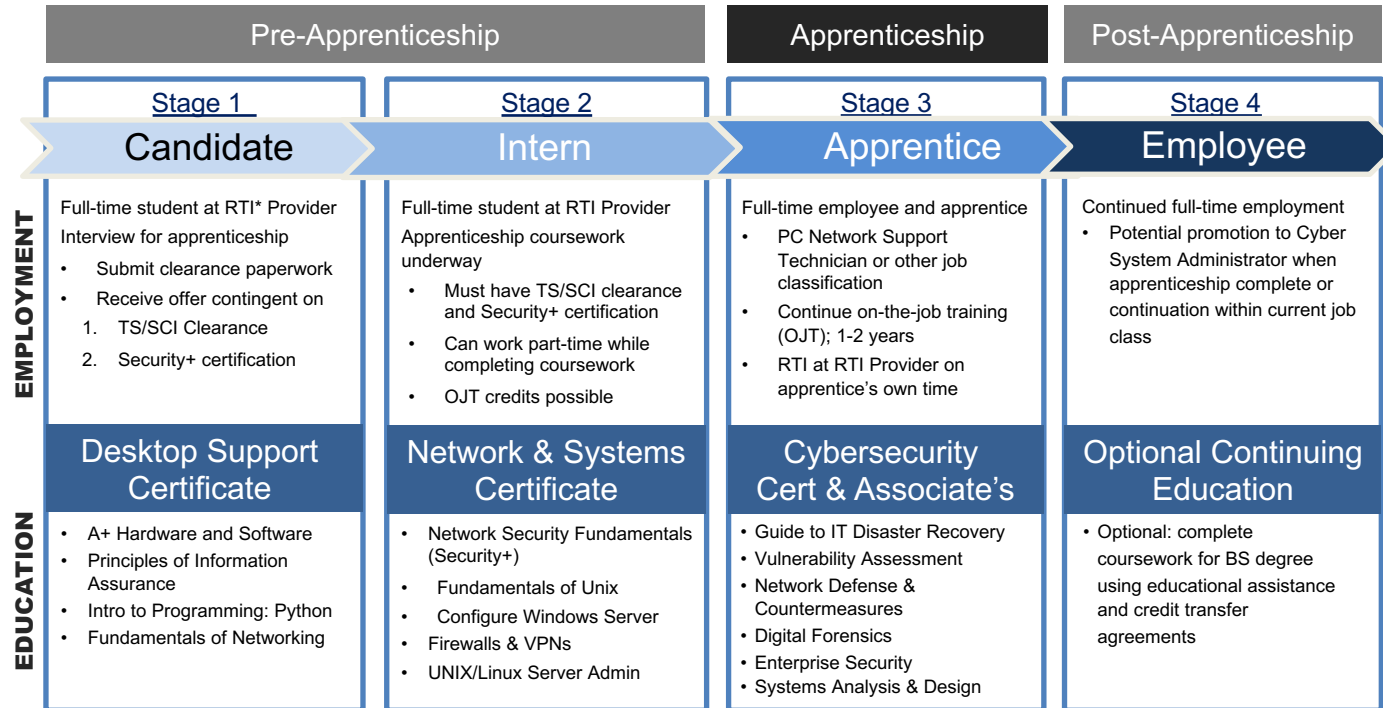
Pre-Apprenticeship

Apprenticeship

Post-Apprenticeship

Stage 1
Candidate

Stage 2
Intern

Stage 3
Apprentice

Stage 4
Employee

EMPLOYMENT

Full-time student at RTI* Provider
Interview for apprenticeship
• Submit clearance paperwork
• Receive offer contingent on
1. TS/SCI Clearance
2. Security+ certification

Full-time student at RTI Provider
Apprenticeship coursework underway
• Must have TS/SCI clearance and Security+ certification
• Can work part-time while completing coursework
• OJT credits possible

Full-time employee and apprentice
• PC Network Support Technician or other job classification
• Continue on-the-job training (OJT); 1-2 years
• RTI at RTI Provider on apprentice's own time

Continued full-time employment
• Potential promotion to Cyber System Administrator when apprenticeship complete or continuation within current job class

EDUCATION

Desktop Support Certificate
• A+ Hardware and Software
• Principles of Information Assurance
• Intro to Programming: Python
• Fundamentals of Networking

Network & Systems Certificate
• Network Security Fundamentals (Security+)
• Fundamentals of Unix
• Configure Windows Server
• Firewalls & VPNs
• UNIX/Linux Server Admin

Cybersecurity Cert & Associate's
• Guide to IT Disaster Recovery
• Vulnerability Assessment
• Network Defense & Countermeasures
• Digital Forensics
• Enterprise Security
• Systems Analysis & Design

Optional Continuing Education
• Optional: complete coursework for BS degree using educational assistance and credit transfer agreements